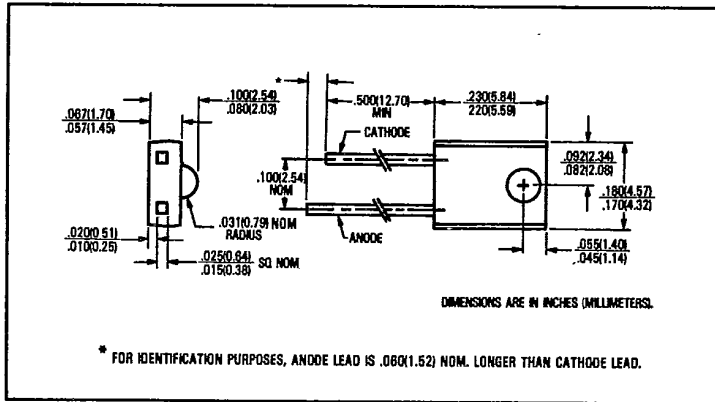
.067(1.70)
.057(1.45)

.100(2.54)
.080(2.03)

*

.500(12.70)
MIN

.230(5.84)
.220(5.59)

CATHODE

.100(2.54)
NOM

.092(2.34)
.082(2.08)

.180(4.57)
.170(4.32)

.031(0.79) NOM
RADIUS

ANODE

.020(0.51)
.010(0.25)

.025(0.64)
.015(0.38) SQ NOM

.055(1.40)
.045(1.14)

DIMENSIONS ARE IN INCHES (MILLIMETERS).

* FOR IDENTIFICATION PURPOSES, ANODE LEAD IS .060(1.52) NOM. LONGER THAN CATHODE LEAD.